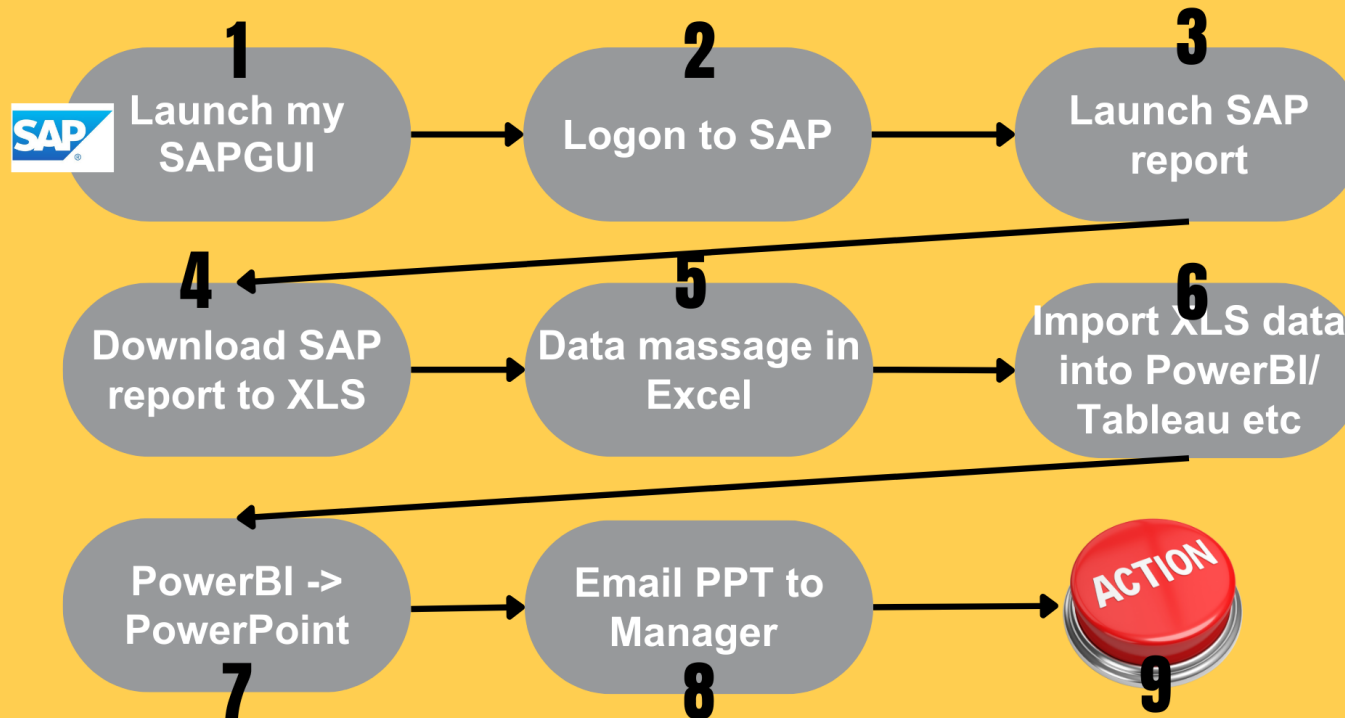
1
SAP
Launch my SAPGUI

2
Logon to SAP

3
Launch SAP report

4
Download SAP report to XLS

5
Data massage in Excel

6
Import XLS data into PowerBI/ Tableau etc

PowerBI -> PowerPoint
7

Email PPT to Manager
8

ACTION
9